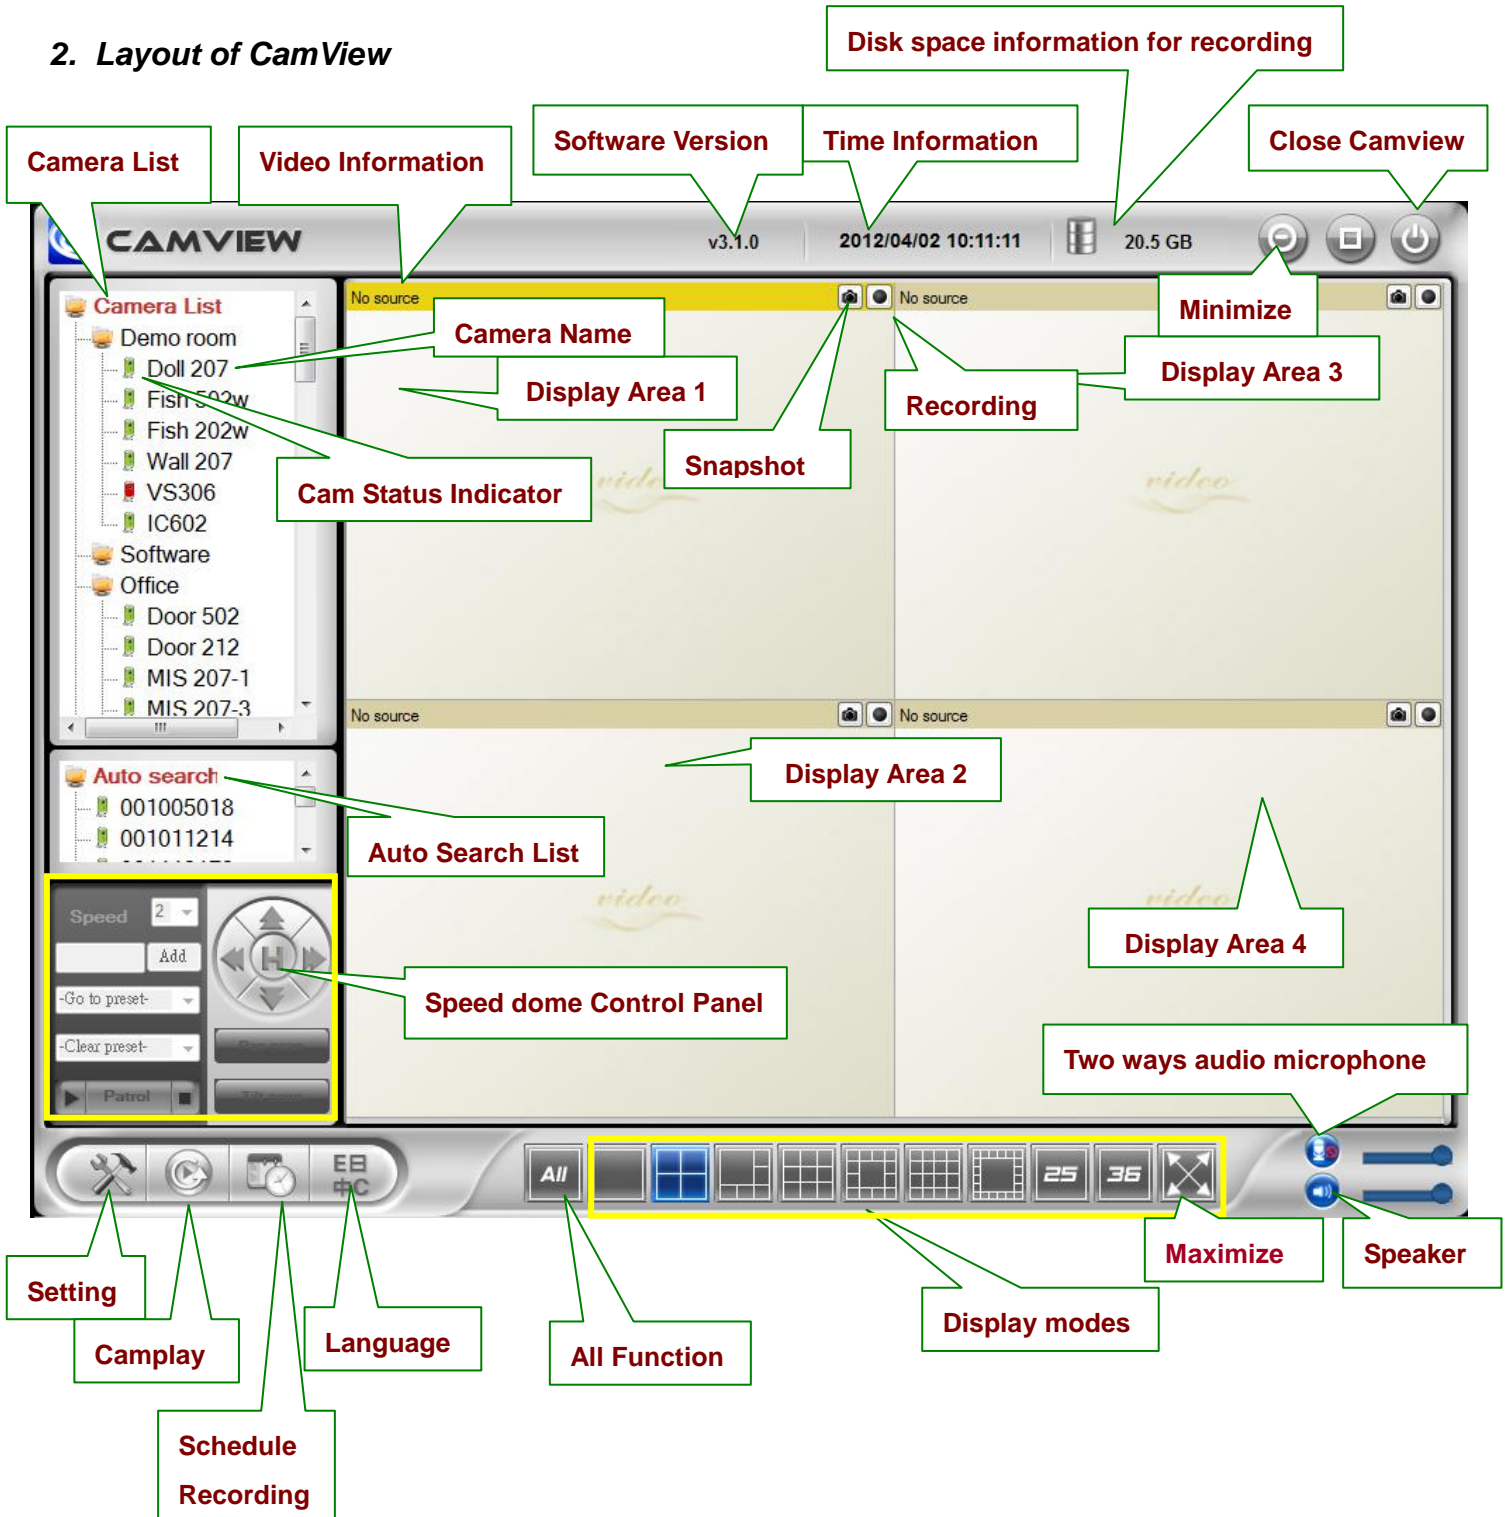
2. Layout of CamView

Disk space information for recording

Camera List

Video Information

Software Version

Time Information

Close Camview

CAMVIEW

v3.1.0

2012/04/02 10:11:11

20.5 GB

Camera List

Demo room

Doll 207

Fish 502w

Fish 202w

Wall 207

VS306

IC602

Software

Office

Door 502

Door 212

MIS 207-1

MIS 207-3

No source

Camera Name

Display Area 1

No source

Minimize

Display Area 3

Recording

Snapshot

Cam Status Indicator

No source

No source

Display Area 2

Auto search

001005018

001011214

Auto Search List

Speed 2

Add

-Go to preset-

-Clear preset-

Patrol

Speed dome Control Panel

Display Area 4

Two ways audio microphone

All

25

36

Setting

Camplay

Language

All Function

Display modes

Maximize

Speaker

Schedule Recording